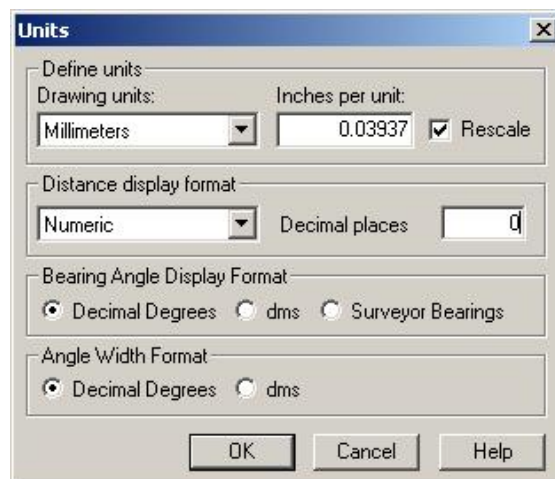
Units

Define units
Drawing units:
Millimeters
Inches per unit:
0.03937
Rescale

Distance display format
Numeric
Decimal places
0

Bearing Angle Display Format
Decimal Degrees
dms
Surveyor Bearings

Angle Width Format
Decimal Degrees
dms

OK
Cancel
Help